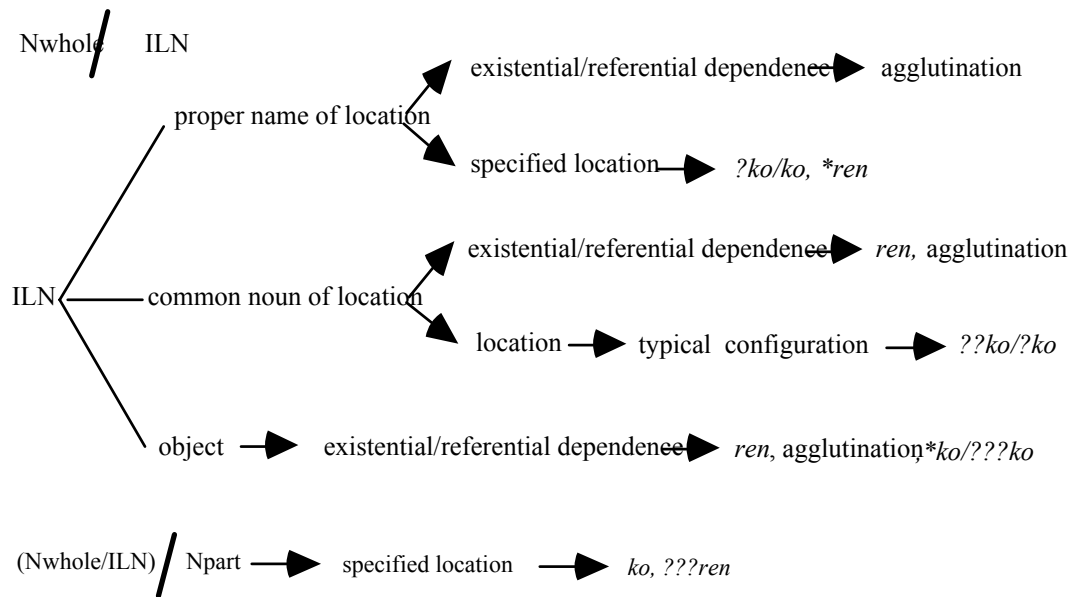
Nwhole / ILN

ILN

proper name of location

existential/referential dependence agglutination

specified location ?ko/ko, *ren

common noun of location

existential/referential dependence ren, agglutination

location typical configuration ??ko/?ko

object existential/referential dependence ren, agglutination, *ko/???ko

(Nwhole/ILN) / Npart specified location ko, ???ren